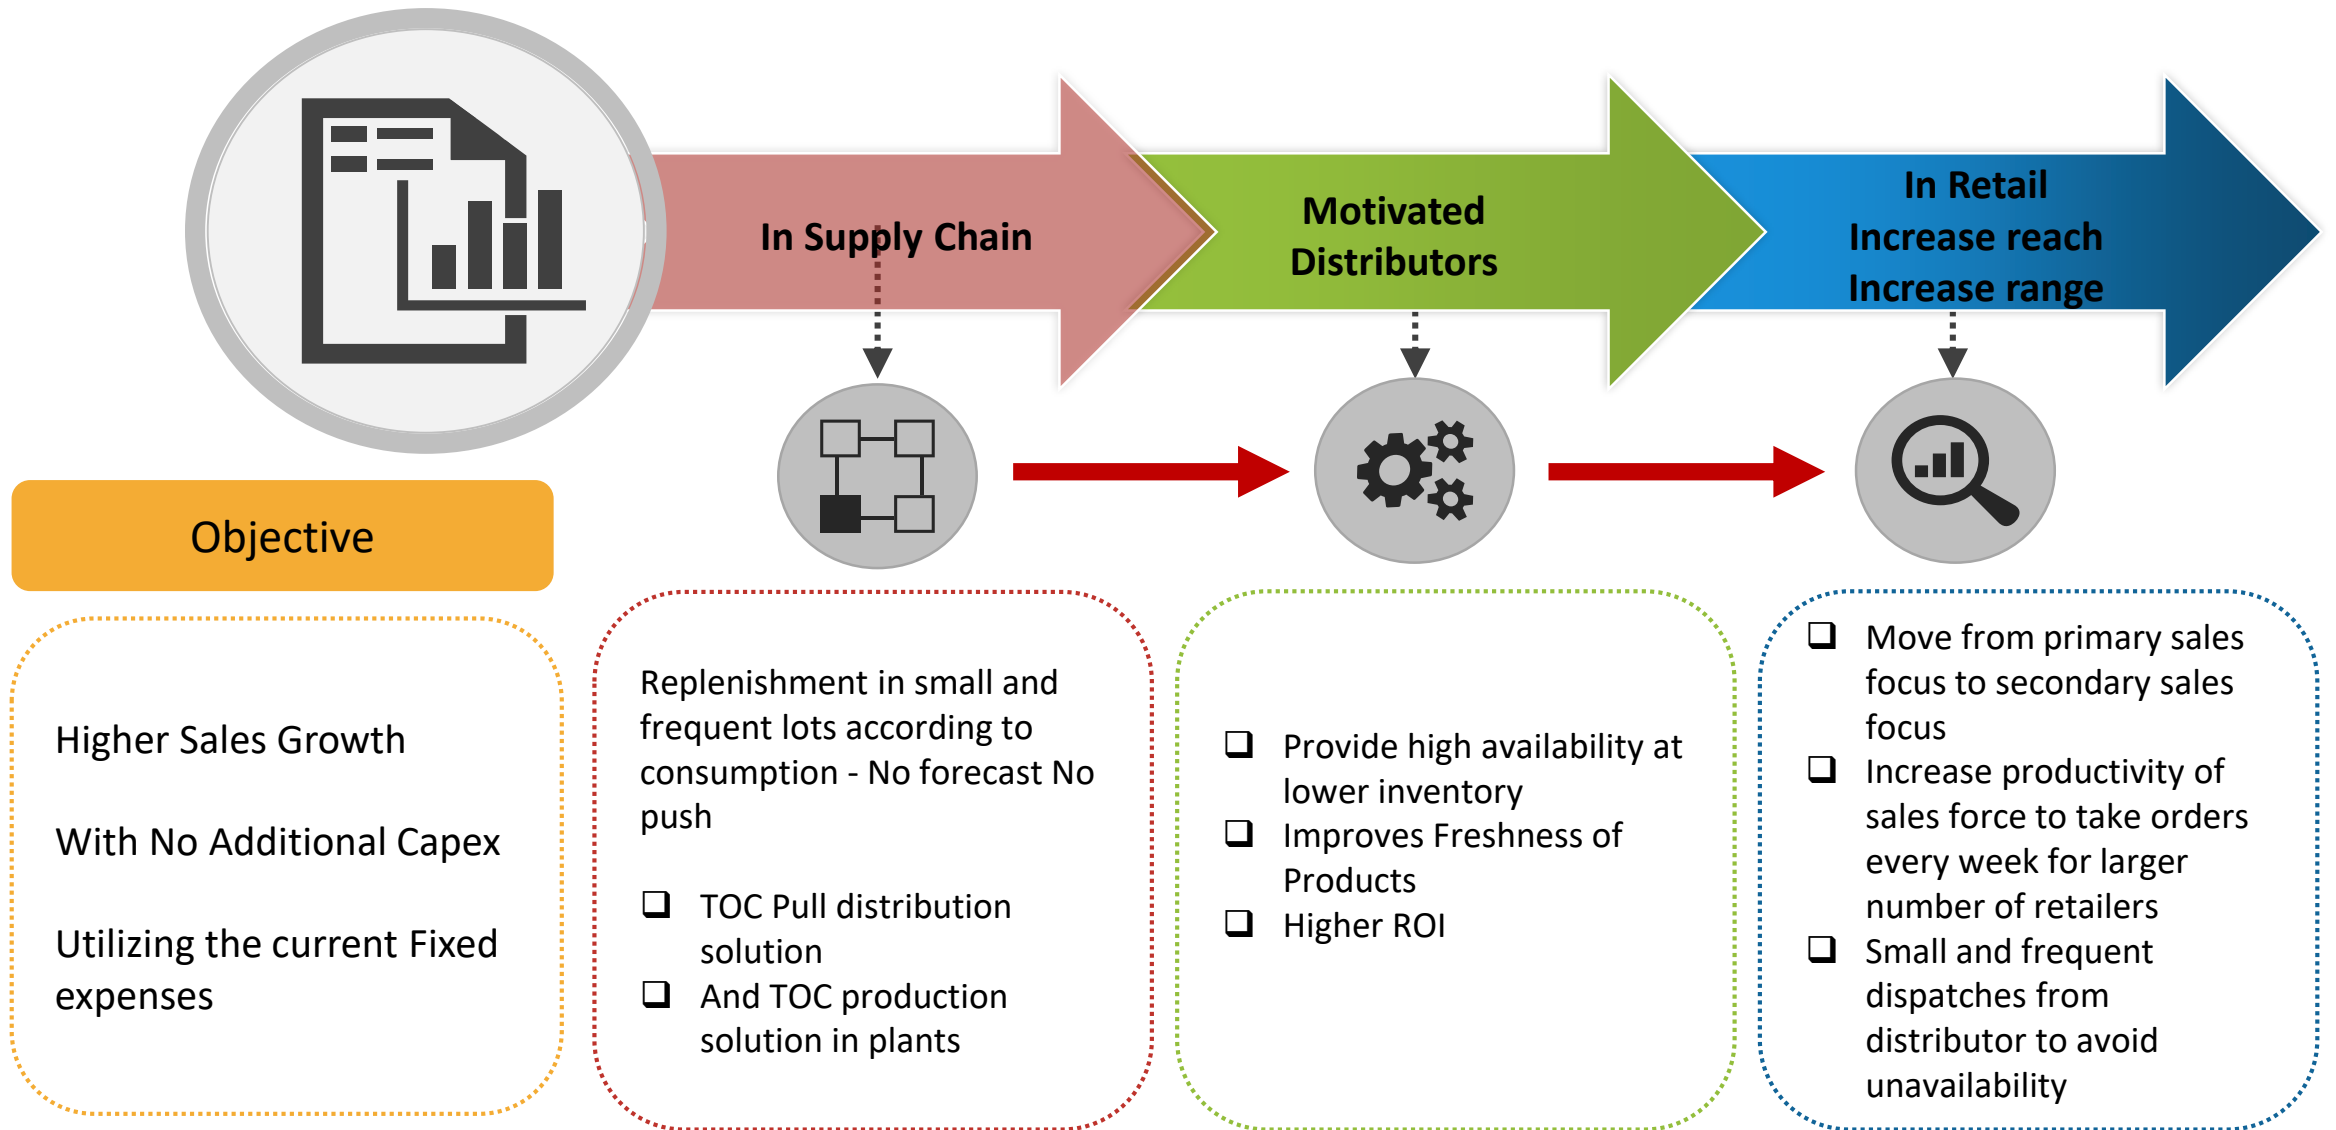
In Supply Chain

Motivated Distributors

In Retail
Increase reach
Increase range

Objective

Higher Sales Growth

With No Additional Capex

Utilizing the current Fixed expenses

Replenishment in small and frequent lots according to consumption - No forecast No push

❑ TOC Pull distribution solution
❑ And TOC production solution in plants

❑ Provide high availability at lower inventory
❑ Improves Freshness of Products
❑ Higher ROI

❑ Move from primary sales focus to secondary sales focus
❑ Increase productivity of sales force to take orders every week for larger number of retailers
❑ Small and frequent dispatches from distributor to avoid unavailability